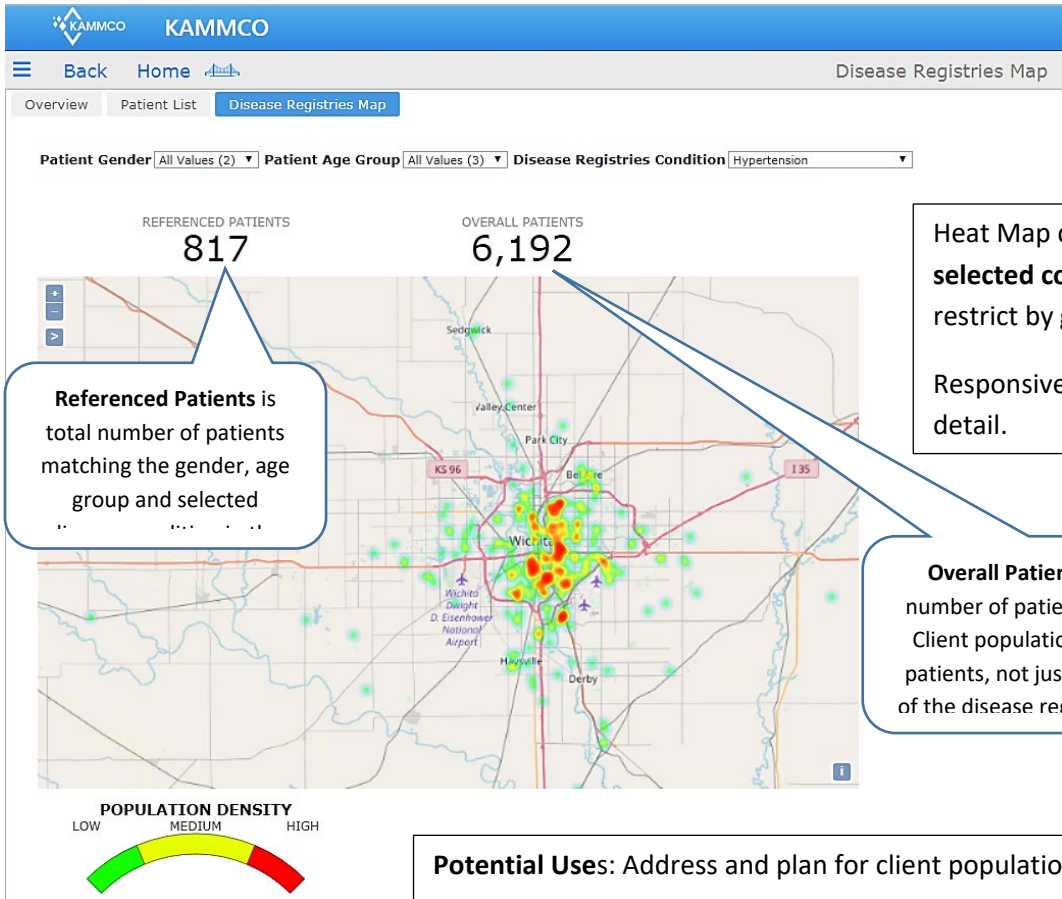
KAMMCO KAMMCO

Back Home

Disease Registries Map

Overview Patient List Disease Registries Map

Patient Gender All Values (2) Patient Age Group All Values (3) Disease Registries Condition Hypertension

REFERENCED PATIENTS
817

OVERALL PATIENTS
6,192

Heat Map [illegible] selected c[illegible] restrict by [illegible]

Responsive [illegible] detail.

Referenced Patients is total number of patients matching the gender, age group and selected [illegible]

Overall Patie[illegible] number of patie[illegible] Client populatio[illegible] patients, not jus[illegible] of the disease re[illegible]

Sedgwick
Valley Center
Park City
KS 96
Bel Aire
I 35
Wichita
Wichita Dwight D. Eisenhower National Airport
Haysville
Derby

POPULATION DENSITY
LOW MEDIUM HIGH

Potential Uses: Address and plan for client populatio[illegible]